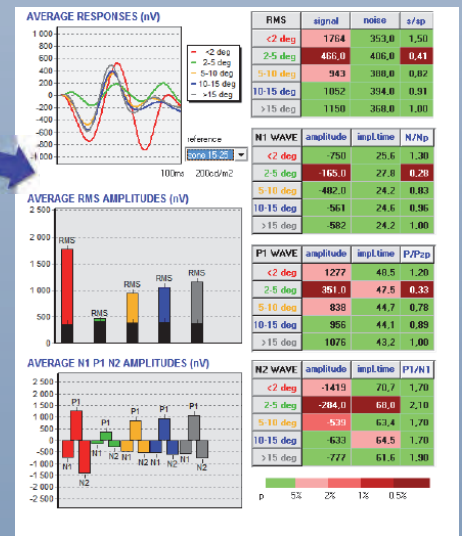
AVERAGE RESPONSES (nV)

1 000
800
600
400
200
0
-200
-400
-600
-800
-1 000

<2 deg
2-5 deg
5-10 deg
10-15 deg
>15 deg

reference
zone 15.25

100ms 200cd/m2

| RMS | signal | noise | s/sp |
|---|---|---|---|
| <2 deg | 1764 | 353,0 | 1,50 |
| 2-5 deg | 466,0 | 406,0 | 0,41 |
| 5-10 deg | 943 | 388,0 | 0,82 |
| 10-15 deg | 1052 | 394,0 | 0,91 |
| >15 deg | 1150 | 368,0 | 1,00 |

AVERAGE RMS AMPLITUDES (nV)

2 500
2 000
1 500
1 000
500
0

RMS RMS RMS RMS RMS

| N1 WAVE | amplitude | impl.time | N/Np |
|---|---|---|---|
| <2 deg | -750 | 25,6 | 1,30 |
| 2-5 deg | -165,0 | 27,8 | 0,28 |
| 5-10 deg | -482,0 | 24,2 | 0,83 |
| 10-15 deg | -561 | 24,6 | 0,96 |
| >15 deg | -582 | 24,2 | 1,00 |

| P1 WAVE | amplitude | impl.time | P/Pzp |
|---|---|---|---|
| <2 deg | 1277 | 48,5 | 1,20 |
| 2-5 deg | 351,0 | 47,5 | 0,33 |
| 5-10 deg | 838 | 44,7 | 0,78 |
| 10-15 deg | 956 | 44,1 | 0,89 |
| >15 deg | 1076 | 43,2 | 1,00 |

AVERAGE N1 P1 N2 AMPLITUDES (nV)

2 500
2 000
1 500
1 000
500
0
-500
-1 000
-1 500
-2 000
-2 500

P1 N1 N2 P1 N1 N2 P1 N2 N1 P1 N2 N1 P1 N2

| N2 WAVE | amplitude | impl.time | P1/N1 |
|---|---|---|---|
| <2 deg | -1419 | 70,7 | 1,70 |
| 2-5 deg | -284,0 | 68,0 | 2,10 |
| 5-10 deg | -539 | 63,4 | 1,70 |
| 10-15 deg | -633 | 64,5 | 1,70 |
| >15 deg | -777 | 61,6 | 1,90 |

p 5% 2% 1% 0.5%